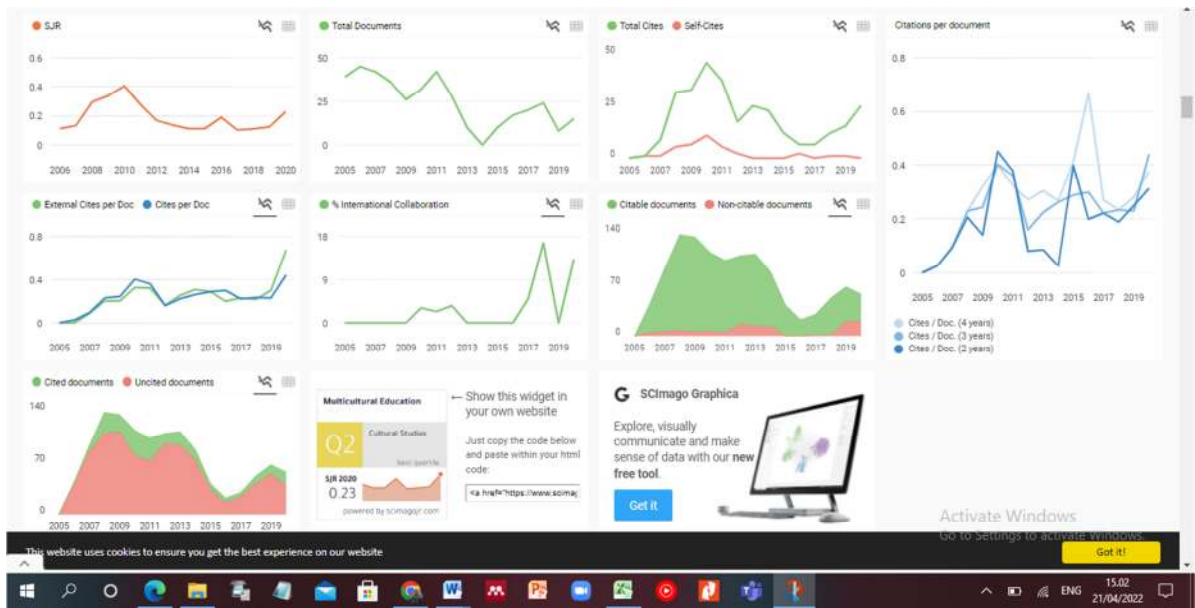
SJR

0.6
0.4
0.2
0

2006 2008 2010 2012 2014 2016 2018 2020

Total Documents

50
25
0

2005 2007 2009 2011 2013 2015 2017 2019

Total Cites  Self-Cites

50
25
0

2005 2007 2009 2011 2013 2015 2017 2019

Citations per document

0.8
0.6
0.4
0.2
0

2005 2007 2009 2011 2013 2015 2017 2019

Cites / Doc. (4 years)
Cites / Doc. (3 years)
Cites / Doc. (2 years)

External Cites per Doc  Cites per Doc

0.8
0.4
0

2005 2007 2009 2011 2013 2015 2017 2019

% International Collaboration

18
9
0

2005 2007 2009 2011 2013 2015 2017 2019

Citable documents  Non-citable documents

140
70
0

2005 2007 2009 2011 2013 2015 2017 2019

Cited documents  Uncited documents

140
70
0

2005 2007 2009 2011 2013 2015 2017 2019

Multicultural Education

Q2 Cultural Studies best quartile

SJR 2020
0.23

powered by scimagojr.com

← Show this widget in your own website

Just copy the code below and paste within your html code:

<a href="https://www.scimag

SCImago Graphica

Explore, visually communicate and make sense of data with our new free tool.

Get it

Activate Windows
Go to Settings to activate Windows.

This website uses cookies to ensure you get the best experience on our website

Got it!

ENG 15.02 21/04/2022